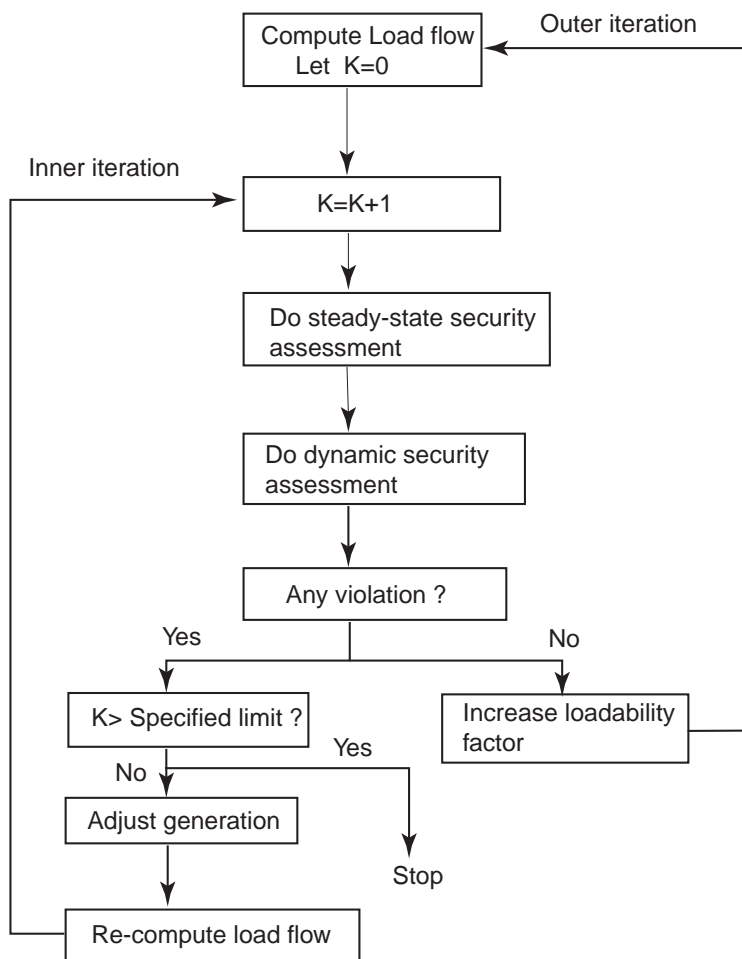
Outer iteration

Compute Load flow
Let K=0

Inner iteration

K=K+1

Do steady-state security assessment

Do dynamic security assessment

Any violation ?

Yes

No

K> Specified limit ?

Increase loadability factor

Yes

No

Adjust generation

Stop

Re-compute load flow